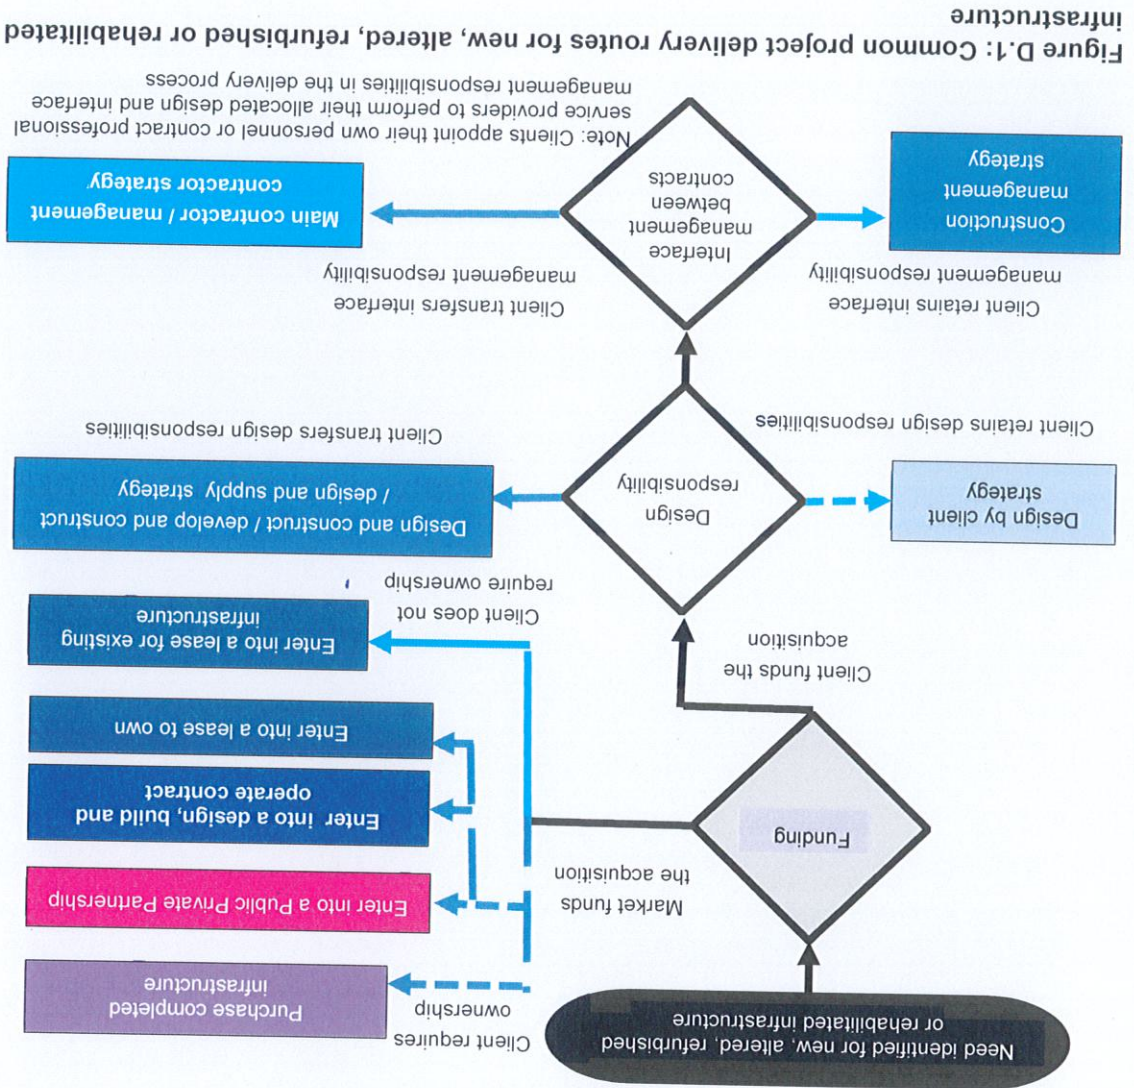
Figure D.1: Common project delivery routes for new, altered, refurbished or rehabilitated infrastructure

Need identified for new, altered, refurbished or rehabilitated infrastructure

Funding

Market funds the acquisition

Client requires ownership

Purchase completed infrastructure

Enter into a Public Private Partnership

Enter into a design, build and operate contract

Enter into a lease to own

Client does not require ownership

Enter into a lease for existing infrastructure

Client funds the acquisition

Design responsibility

Client retains design responsibilities

Design by client strategy

Client transfers design responsibilities

Design and construct / develop and construct / design and supply strategy

Interface management between contracts

Client retains interface management responsibility

Construction management strategy

Client transfers interface management responsibility

Main contractor / management contractor strategy

Note: Clients appoint their own personnel or contract professional service providers to perform their allocated design and interface management responsibilities in the delivery process